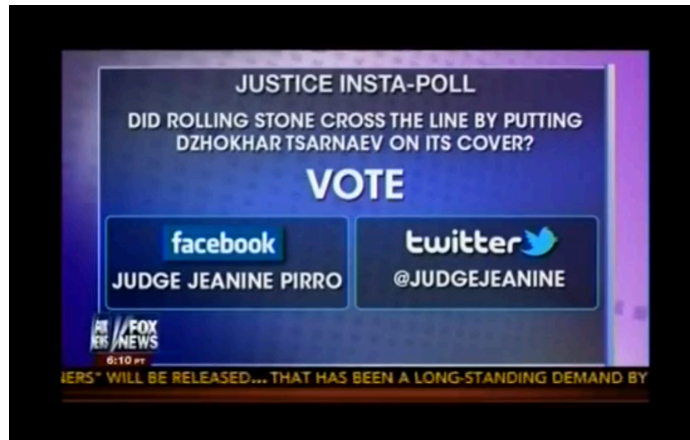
JUSTICE INSTA-POLL

DID ROLLING STONE CROSS THE LINE BY PUTTING DZHOKHAR TSARNAEV ON ITS COVER?

VOTE

facebook
JUDGE JEANINE PIRRO

twitter
@JUDGEJEANINE

FOX NEWS
6:10 PT

IERS" WILL BE RELEASED... THAT HAS BEEN A LONG-STANDING DEMAND BY